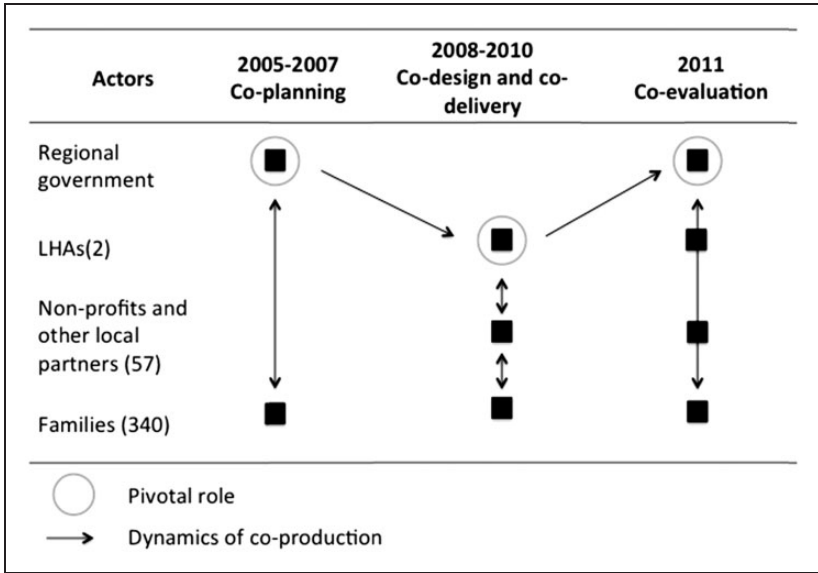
| Actors | 2005-2007 Co-planning | 2008-2010 Co-design and co-delivery | 2011 Co-evaluation |
|---|---|---|---|
| Regional government | | | |
| LHAs(2) | | | |
| Non-profits and other local partners (57) | | | |
| Families (340) | | | |

Pivotal role

Dynamics of co-production